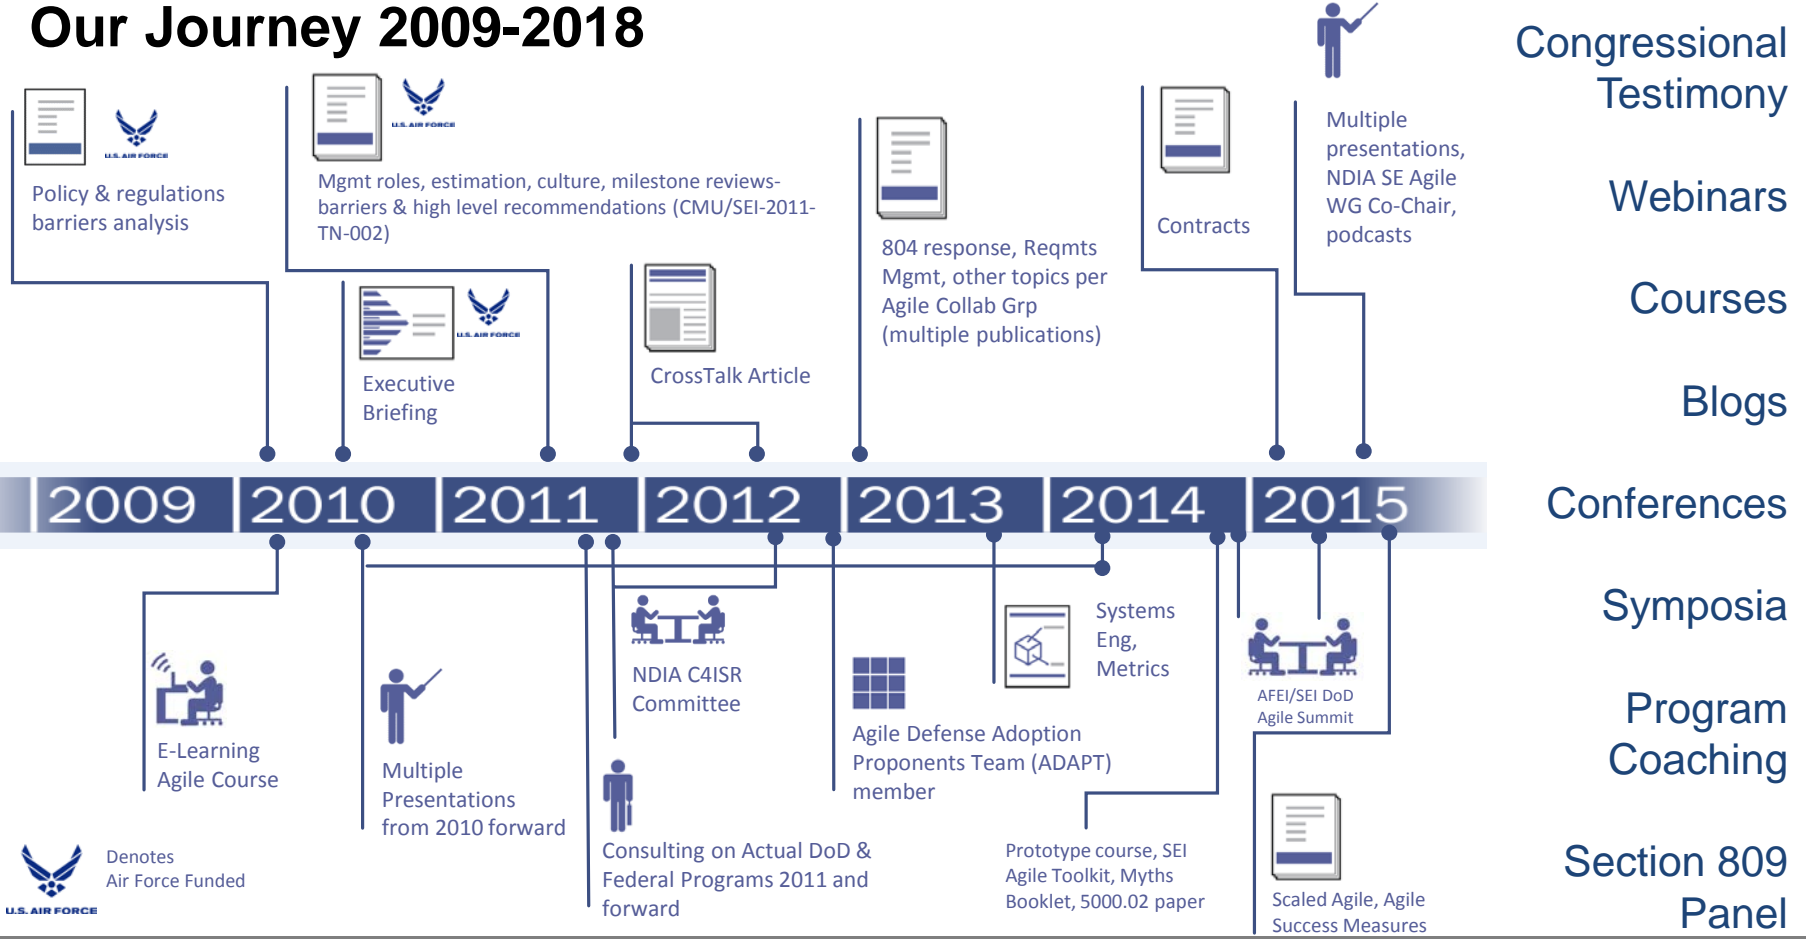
Our Journey 2009-2018

U.S. AIR FORCE

Policy & regulations barriers analysis

U.S. AIR FORCE

Mgmt roles, estimation, culture, milestone reviews-barriers & high level recommendations (CMU/SEI-2011-TN-002)

U.S. AIR FORCE

Executive Briefing

CrossTalk Article

804 response, Reqmts Mgmt, other topics per Agile Collab Grp (multiple publications)

Contracts

Multiple presentations, NDIA SE Agile WG Co-Chair, podcasts

Congressional Testimony

Webinars

Courses

Blogs

Conferences

Symposia

Program Coaching

Section 809 Panel

2009 2010 2011 2012 2013 2014 2015

E-Learning Agile Course

Multiple Presentations from 2010 forward

NDIA C4ISR Committee

Consulting on Actual DoD & Federal Programs 2011 and forward

Agile Defense Adoption Proponents Team (ADAPT) member

Systems Eng, Metrics

Prototype course, SEI Agile Toolkit, Myths Booklet, 5000.02 paper

AFEI/SEI DoD Agile Summit

Scaled Agile, Agile Success Measures

U.S. AIR FORCE

Denotes Air Force Funded